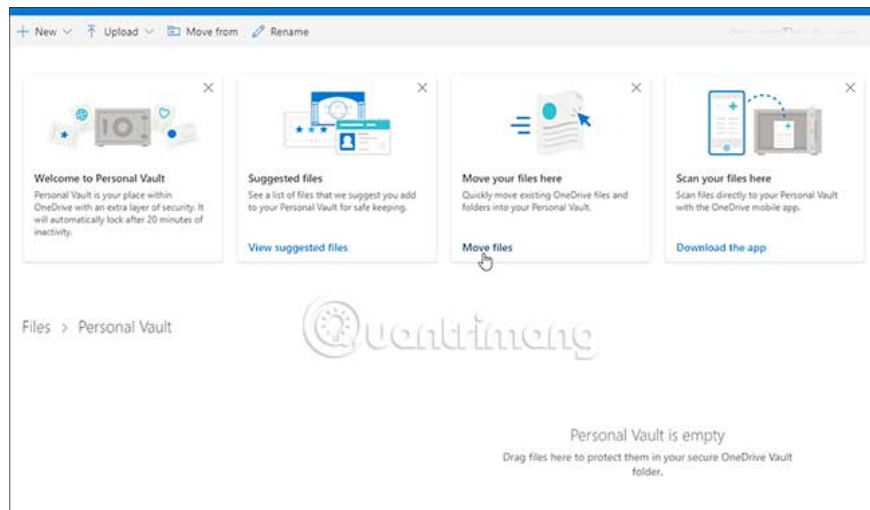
+ New ⌄ Upload ⌄ Move from Rename

Welcome to Personal Vault
Personal Vault is your place within OneDrive with an extra layer of security. It will automatically lock after 20 minutes of inactivity.

Suggested files
See a list of files that we suggest you add to your Personal Vault for safe keeping.
View suggested files

Move your files here
Quickly move existing OneDrive files and folders into your Personal Vault.
Move files

Scan your files here
Scan files directly to your Personal Vault with the OneDrive mobile app.
Download the app

Files > Personal Vault

Quantrimang

Personal Vault is empty
Drag files here to protect them in your secure OneDrive Vault folder.